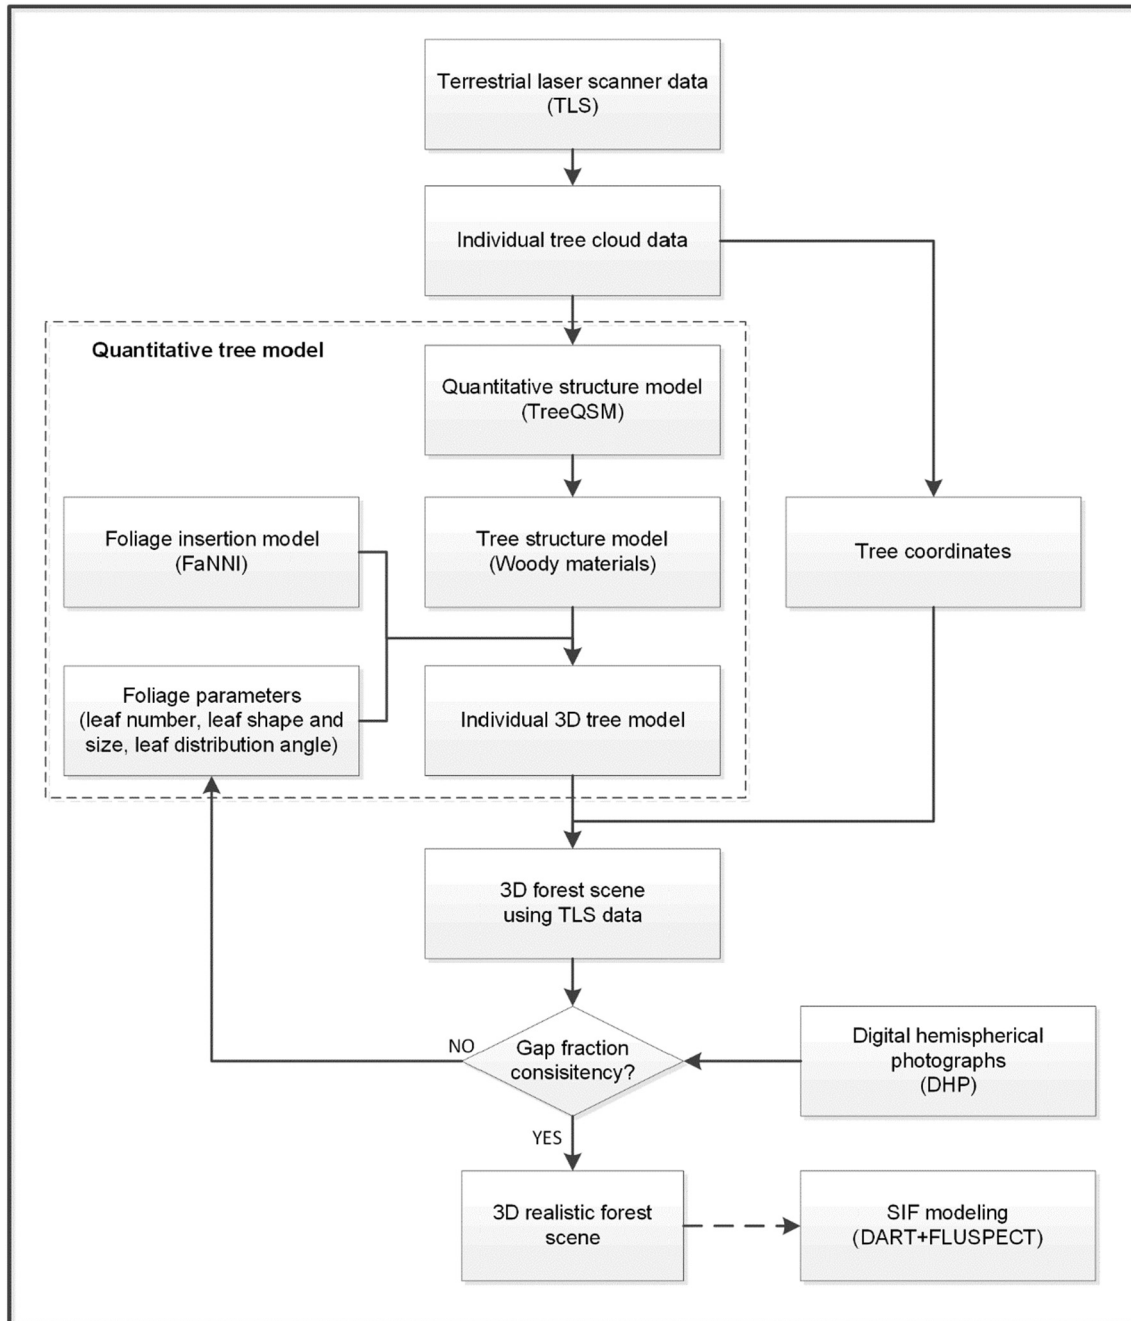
Terrestrial laser scanner data (TLS)

Individual tree cloud data

Quantitative tree model

Quantitative structure model (TreeQSM)

Foliage insertion model (FaNNI)

Tree structure model (Woody materials)

Tree coordinates

Foliage parameters (leaf number, leaf shape and size, leaf distribution angle)

Individual 3D tree model

3D forest scene using TLS data

NO

Gap fraction consisitency?

Digital hemispherical photographs (DHP)

YES

3D realistic forest scene

SIF modeling (DART+FLUSPECT)